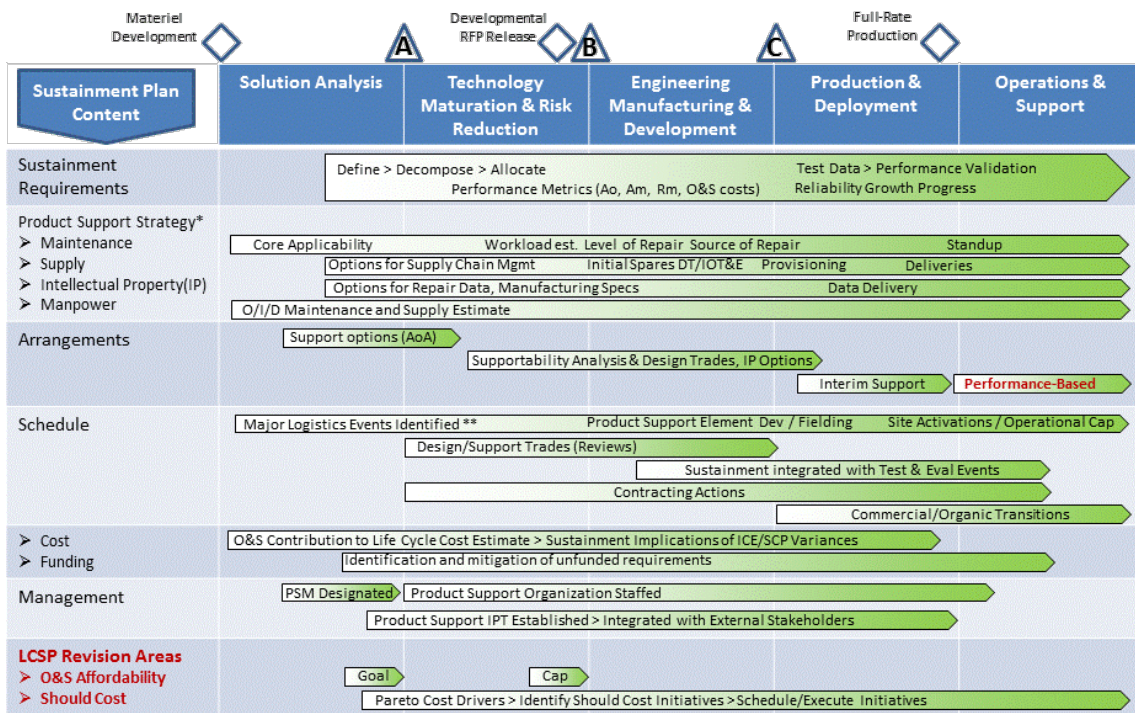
Materiel Development

Developmental RFP Release

Full-Rate Production

A

B

C

Sustainment Plan Content

Solution Analysis

Technology Maturation & Risk Reduction

Engineering Manufacturing & Development

Production & Deployment

Operations & Support

Sustainment Requirements

Define > Decompose > Allocate

Test Data > Performance Validation

Performance Metrics (Ao, Am, Rm, O&S costs)

Reliability Growth Progress

Product Support Strategy*
➤ Maintenance
➤ Supply
➤ Intellectual Property(IP)
➤ Manpower

Core Applicability

Workload est. Level of Repair Source of Repair

Standup

Options for Supply Chain Mgmt

Initial Spares DT/IOT&E

Provisioning

Deliveries

Options for Repair Data, Manufacturing Specs

Data Delivery

O/I/D Maintenance and Supply Estimate

Arrangements

Support options (AoA)

Supportability Analysis & Design Trades, IP Options

Interim Support

Performance-Based

Schedule

Major Logistics Events Identified **

Product Support Element Dev / Fielding

Site Activations / Operational Cap

Design/Support Trades (Reviews)

Sustainment integrated with Test & Eval Events

Contracting Actions

Commercial/Organic Transitions

➤ Cost
➤ Funding

O&S Contribution to Life Cycle Cost Estimate > Sustainment Implications of ICE/SCP Variances

Identification and mitigation of unfunded requirements

Management

PSM Designated

Product Support Organization Staffed

Product Support IPT Established > Integrated with External Stakeholders

LCSP Revision Areas
➤ O&S Affordability
➤ Should Cost

Goal

Cap

Pareto Cost Drivers > Identify Should Cost Initiatives > Schedule/Execute Initiatives